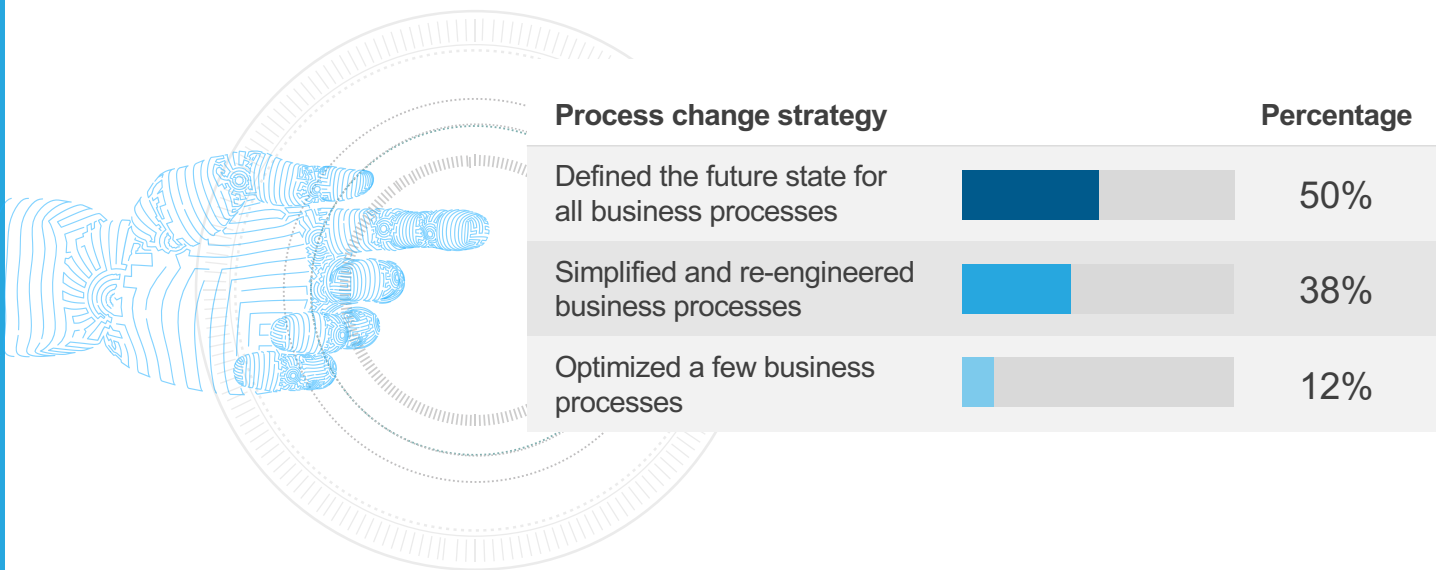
| Process change strategy | Percentage |
|---|---|
| Defined the future state for all business processes | 50% |
| Simplified and re-engineered business processes | 38% |
| Optimized a few business processes | 12% |